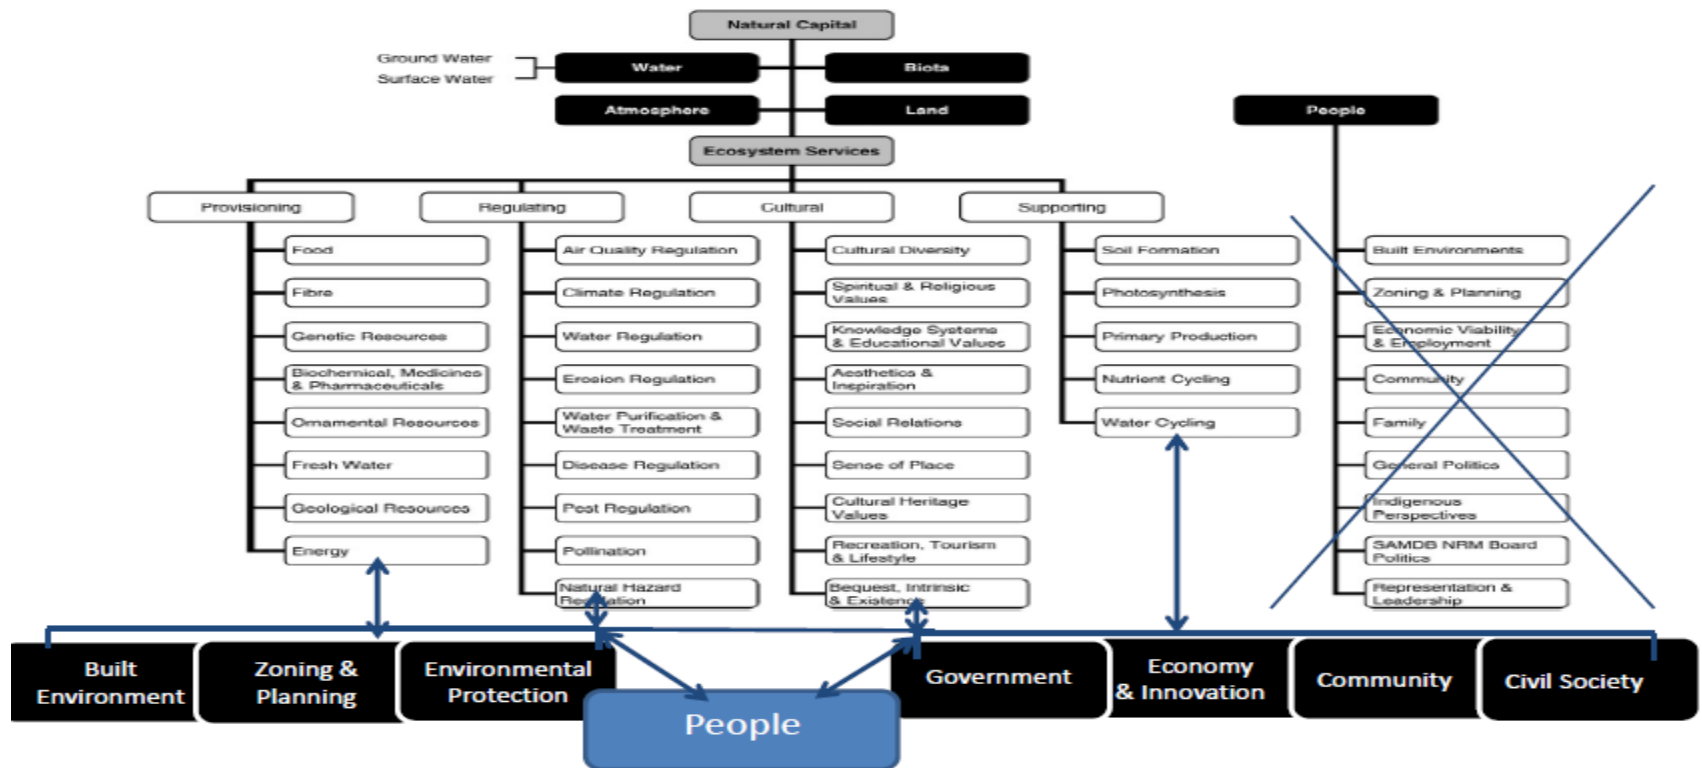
Natural Capital

Ground Water
Surface Water

Water
Biota
Atmosphere
Land

People

Ecosystem Services

Provisioning
Regulating
Cultural
Supporting

Food
Fibre
Genetic Resources
Biochemical, Medicines & Pharmaceuticals
Ornamental Resources
Fresh Water
Geological Resources
Energy

Air Quality Regulation
Climate Regulation
Water Regulation
Erosion Regulation
Water Purification & Waste Treatment
Disease Regulation
Pest Regulation
Pollination
Natural Hazard Regulation

Cultural Diversity
Spiritual & Religious Values
Knowledge Systems & Educational Values
Aesthetics & Inspiration
Social Relations
Sense of Place
Cultural Heritage Values
Recreation, Tourism & Lifestyle
Bequest, Intrinsic & Existence

Soil Formation
Photosynthesis
Primary Production
Nutrient Cycling
Water Cycling

Built Environments
Zoning & Planning
Economic Viability & Employment
Community
Family
General Politics
Indigenous Perspectives
SAMDB NRM Board Politics
Representation & Leadership

Built Environment
Zoning & Planning
Environmental Protection
People
Government
Economy & Innovation
Community
Civil Society